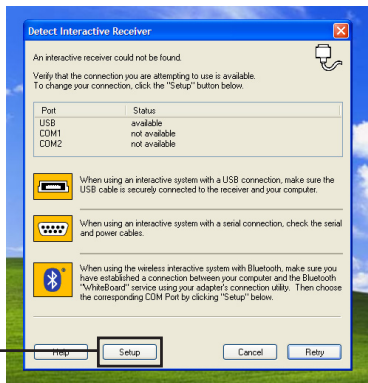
Detect Interactive Receiver

An interactive receiver could not be found.

Verify that the connection you are attempting to use is available. To change your connection, click the "Setup" button below.

| Port | Status |
|---|---|
| USB | available |
| COM1 | not available |
| COM2 | not available |

When using an interactive system with a USB connection, make sure the USB cable is securely connected to the receiver and your computer.

When using an interactive system with a serial connection, check the serial and power cables.

When using the wireless interactive system with Bluetooth, make sure you have established a connection between your computer and the Bluetooth "WhiteBoard" service using your adapter's connection utility. Then choose the corresponding COM Port by clicking "Setup" below.

Help Setup Cancel Retry